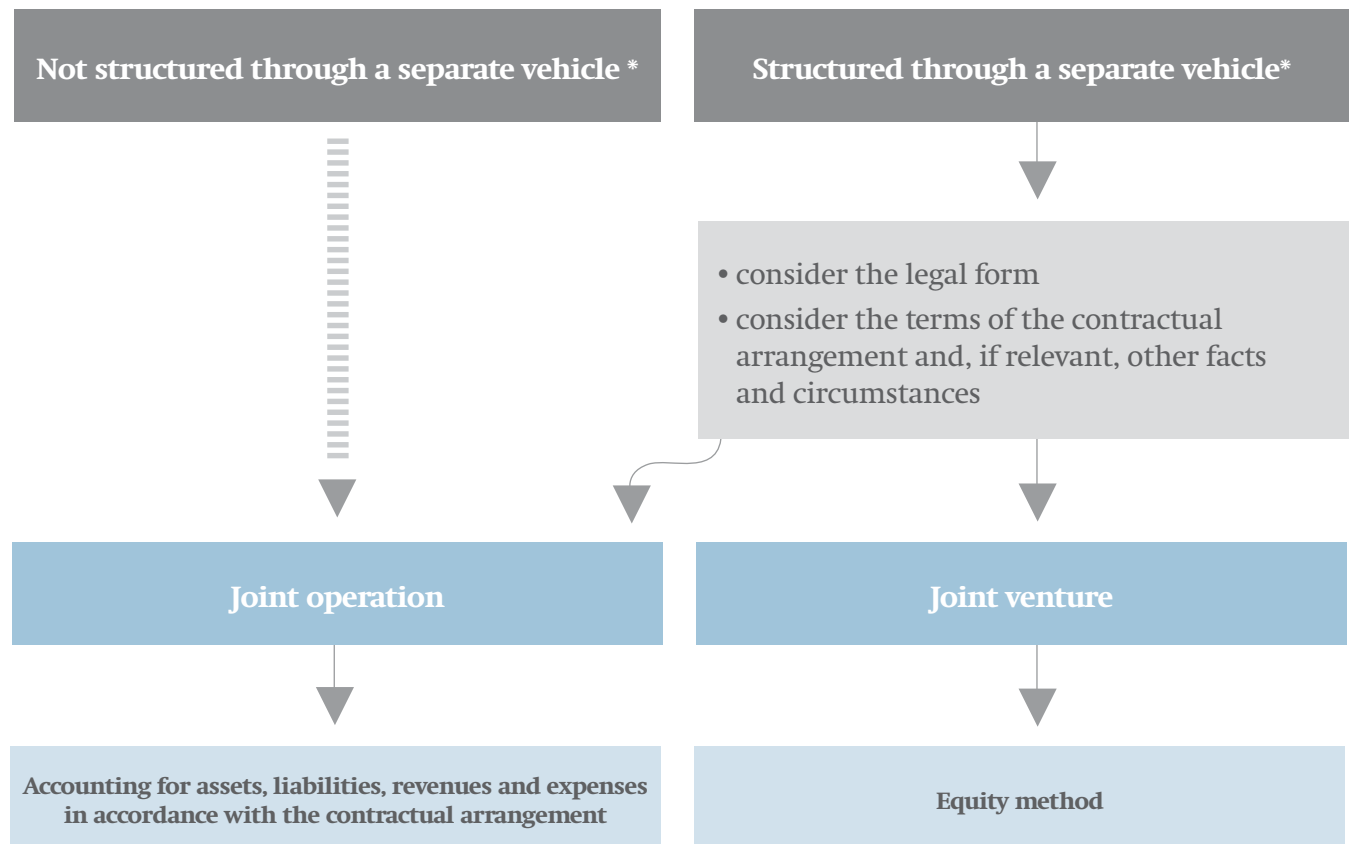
Not structured through a separate vehicle *

Structured through a separate vehicle*

• consider the legal form
• consider the terms of the contractual arrangement and, if relevant, other facts and circumstances

Joint operation

Joint venture

Accounting for assets, liabilities, revenues and expenses in accordance with the contractual arrangement

Equity method